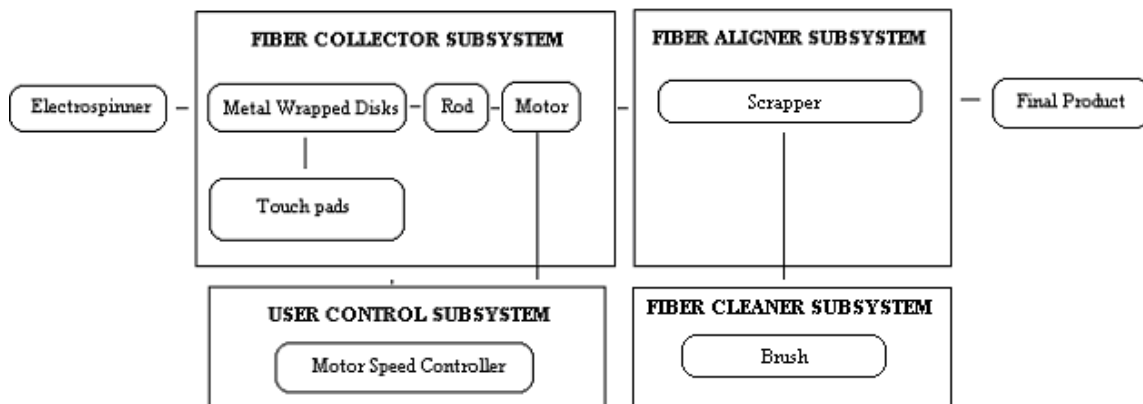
FIBER COLLECTOR SUBSYSTEM

FIBER ALIGNER SUBSYSTEM

Electrospinner

Metal Wrapped Disks

Rod

Motor

Scrapper

Final Product

Touch pads

USER CONTROL SUBSYSTEM

Motor Speed Controller

FIBER CLEANER SUBSYSTEM

Brush